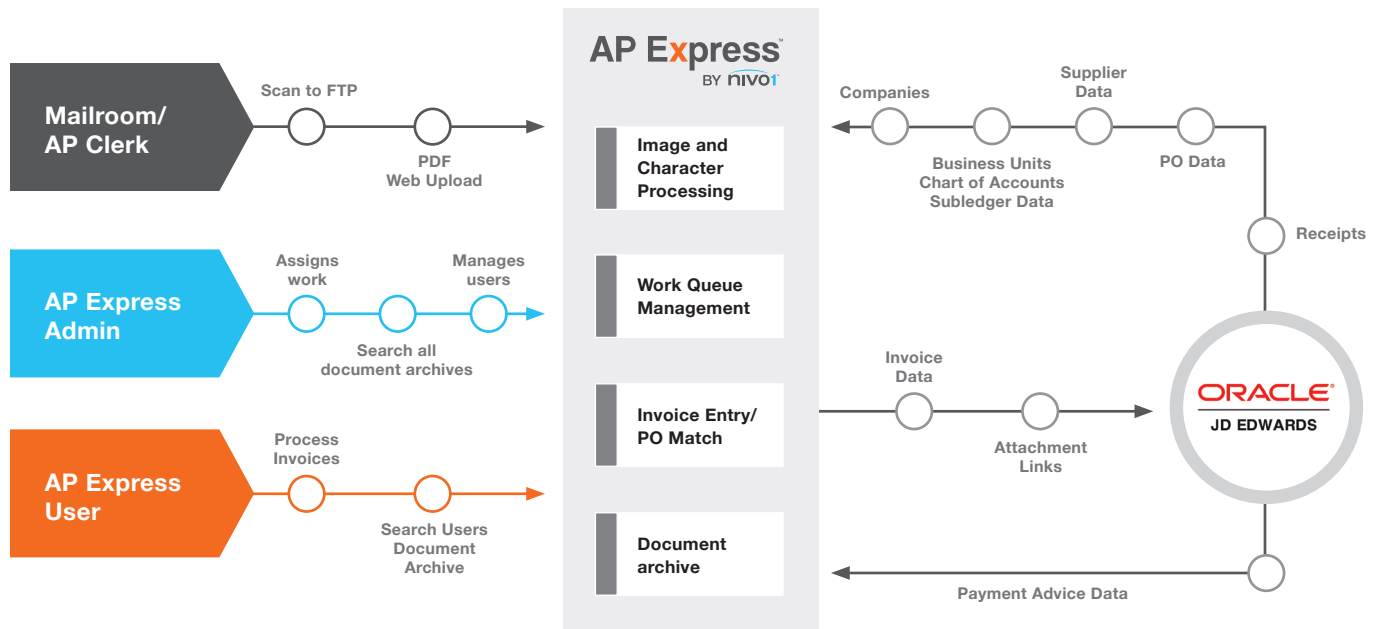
AP Express™
BY nivo1

Mailroom/
AP Clerk

Scan to FTP

PDF
Web Upload

AP Express
Admin

Assigns
work

Manages
users

Search all
document archives

AP Express
User

Process
Invoices

Search Users
Document
Archive

Image and
Character
Processing

Work Queue
Management

Invoice Entry/
PO Match

Document
archive

Companies

Supplier
Data

Business Units
Chart of Accounts
Subledger Data

PO Data

Receipts

Invoice
Data

Attachment
Links

ORACLE®
JD EDWARDS

Payment Advice Data